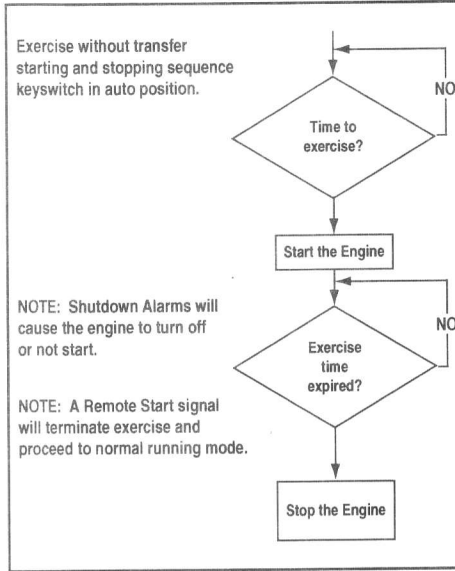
Exercise without transfer starting and stopping sequence keyswitch in auto position.

NO

Time to exercise?

Start the Engine

NOTE: Shutdown Alarms will cause the engine to turn off or not start.

NO

Exercise time expired?

NOTE: A Remote Start signal will terminate exercise and proceed to normal running mode.

Stop the Engine